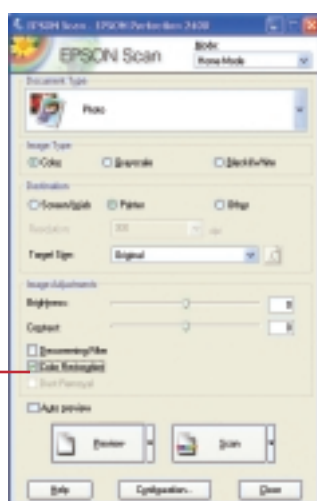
EPSON Scan - EPSON Perfection 2400

EPSON Scan

Mode:
Home Mode

Document Type
Photo

Image Type
Color
Grayscale
Black&White

Destination
Screen/Web
Printer
Other

Resolution
300
dpi

Target Size
Original

Image Adjustments
Brightness
0
Contrast
0

Descreening Filter
Color Restoration
Dust Removal

Auto preview

Preview
Scan

Help
Configuration...
Close